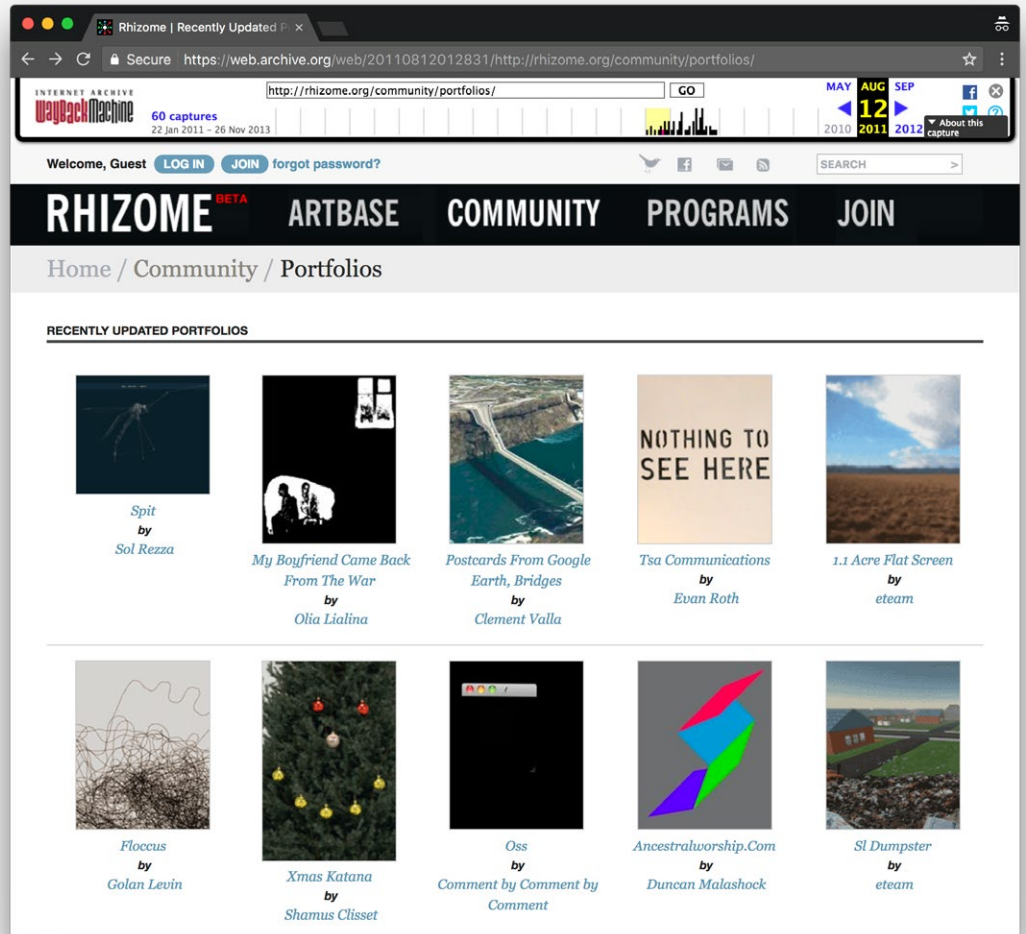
Rhizome | Recently Updated P ×

Secure https://web.archive.org/web/20110812012831/http://rhizome.org/community/portfolios/

INTERNET ARCHIVE WaybackMachine

http://rhizome.org/community/portfolios/ GO

60 captures
22 Jan 2011 – 26 Nov 2013

MAY AUG SEP
12
2010 2011 2012

About this capture

Welcome, Guest LOG IN JOIN forgot password?

SEARCH >

RHIZOME BETA ARTBASE COMMUNITY PROGRAMS JOIN

Home / Community / Portfolios

RECENTLY UPDATED PORTFOLIOS

Spit
by
Sol Rezza

My Boyfriend Came Back From The War
by
Olia Lialina

Postcards From Google Earth, Bridges
by
Clement Valla

NOTHING TO SEE HERE

Tsa Communications
by
Evan Roth

1.1 Acre Flat Screen
by
eteam

Floccus
by
Golan Levin

Xmas Katana
by
Shamus Clisset

Oss
by
Comment by Comment by Comment

Ancestralworship.Com
by
Duncan Malashock

Sl Dumpster
by
eteam